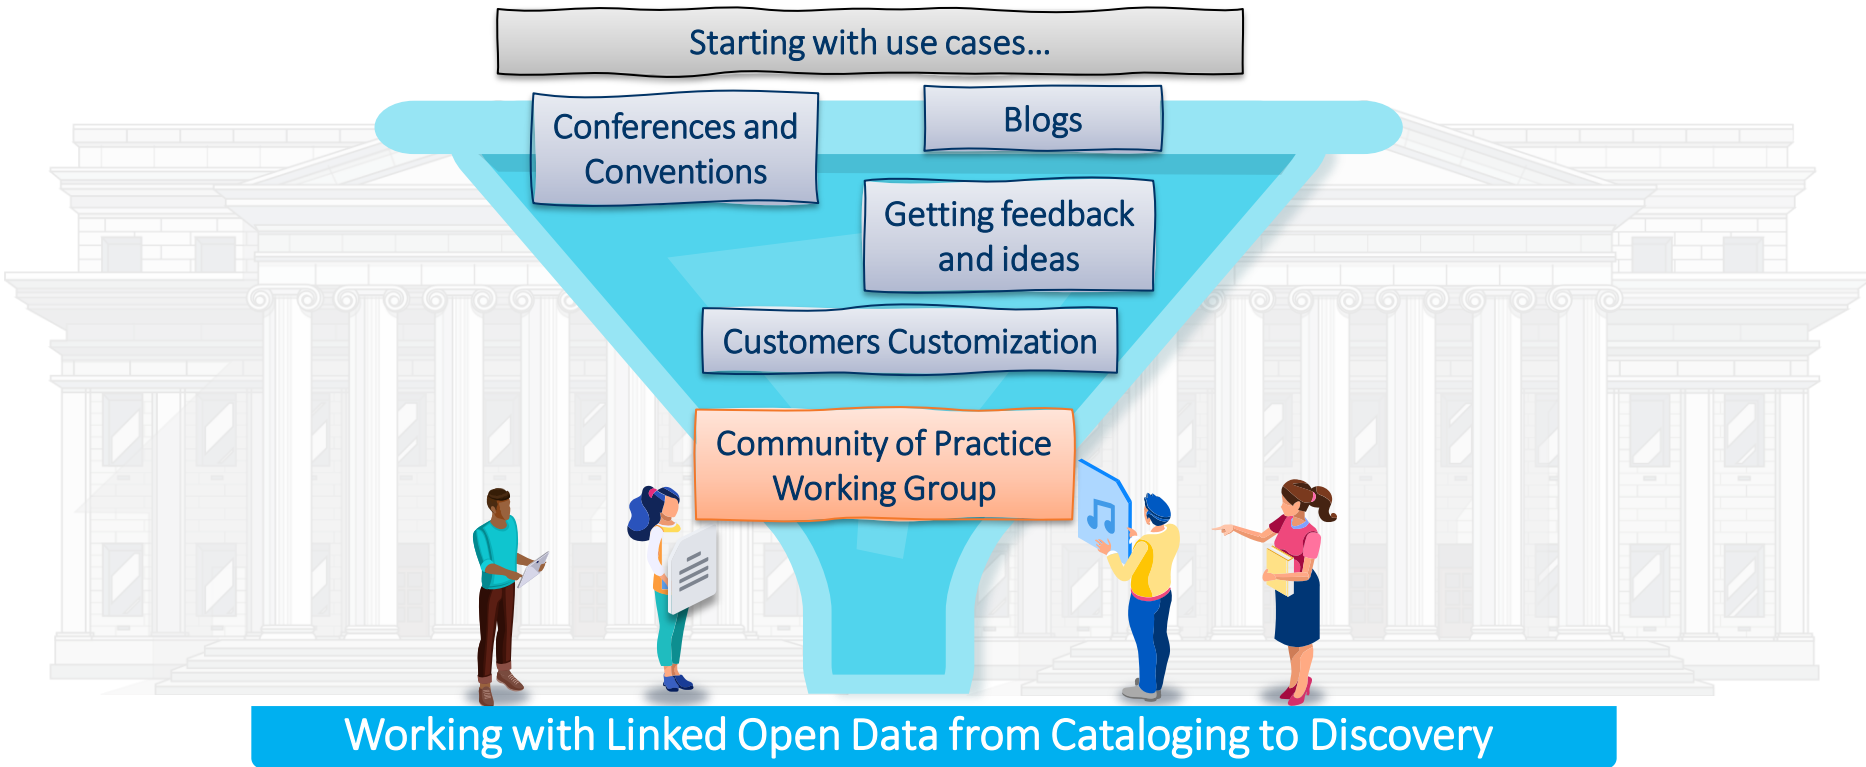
Starting with use cases...

Conferences and Conventions

Blogs

Getting feedback and ideas

Customers Customization

Community of Practice Working Group

Working with Linked Open Data from Cataloging to Discovery